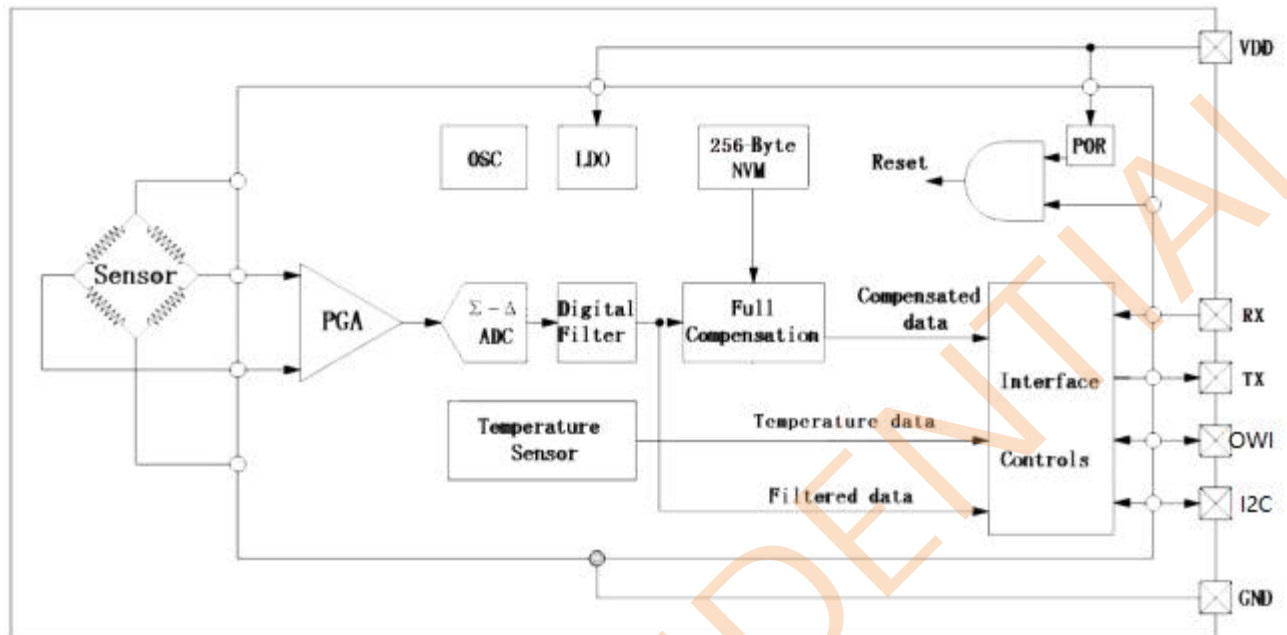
VDD

OSC

LDO

256-Byte NVM

POR

Reset

Sensor

PGA

$\Sigma - \Delta$ ADC

Digital Filter

Full Compensation

Compensated data

Interface Controls

RX

TX

OWI

I2C

Temperature Sensor

Temperature data

Filtered data

GND

CONFIDENTIAL